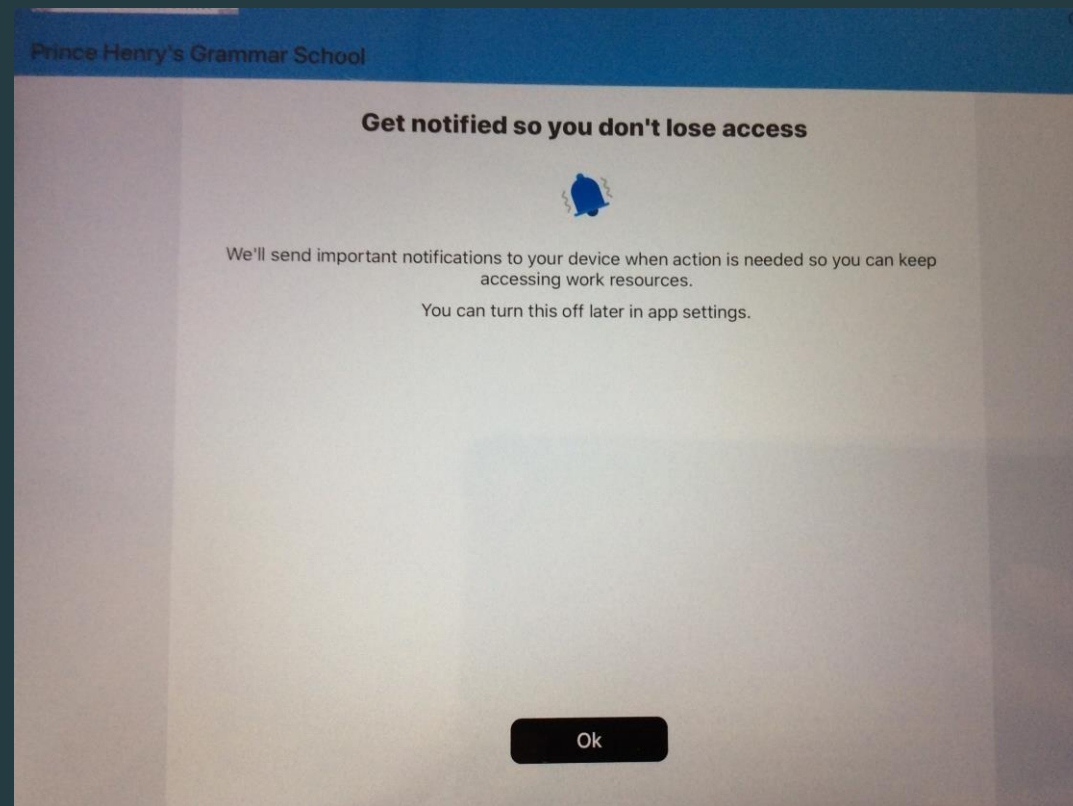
Prince Henry's Grammar School

Get notified so you don't lose access

We'll send important notifications to your device when action is needed so you can keep accessing work resources.

You can turn this off later in app settings.

Ok